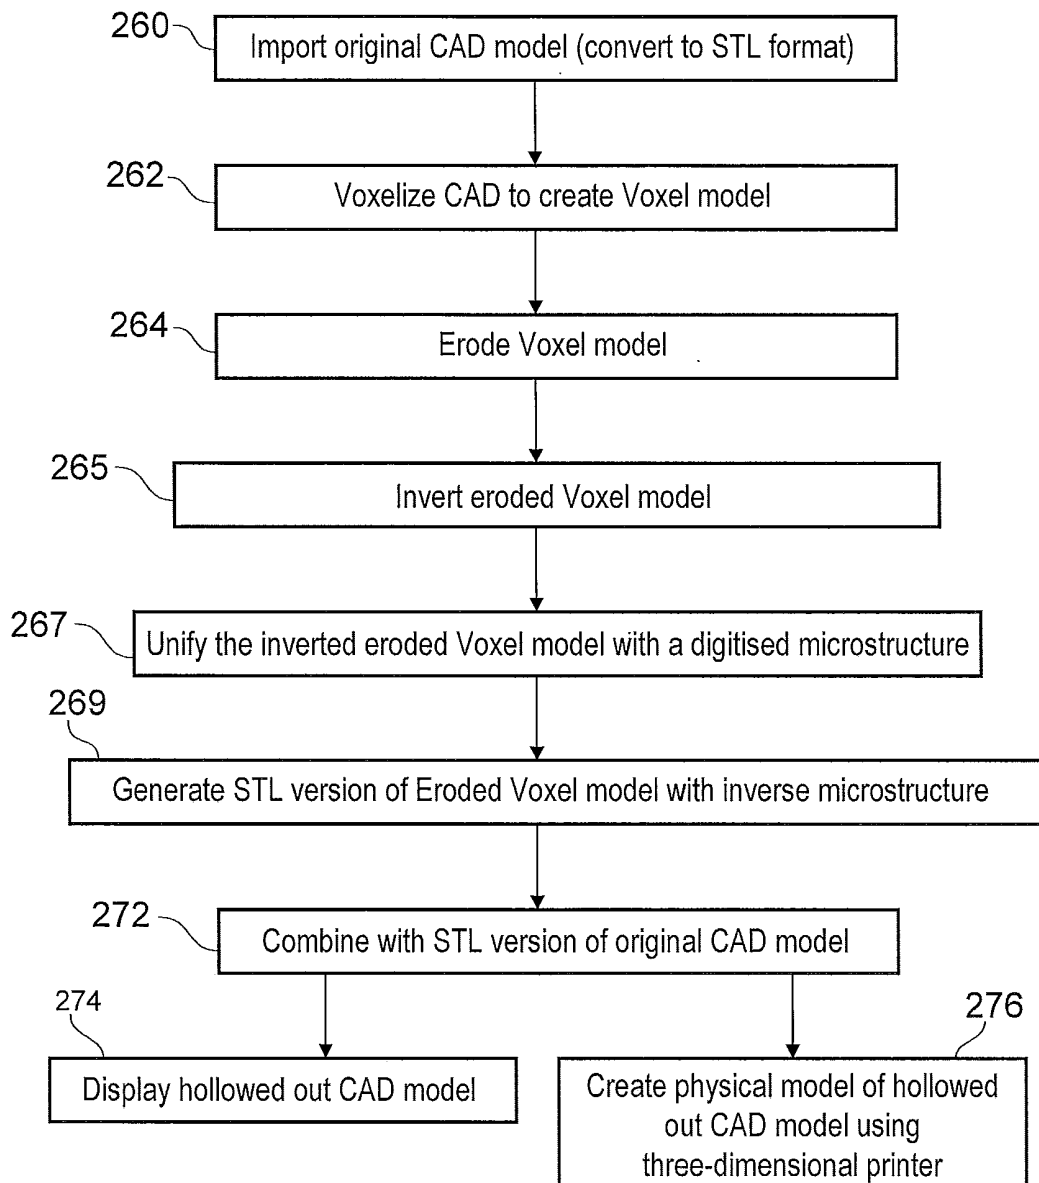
260 Import original CAD model (convert to STL format)

262 Voxelize CAD to create Voxel model

264 Erode Voxel model

265 Invert eroded Voxel model

267 Unify the inverted eroded Voxel model with a digitised microstructure

269 Generate STL version of Eroded Voxel model with inverse microstructure

272 Combine with STL version of original CAD model

274 Display hollowed out CAD model

276 Create physical model of hollowed out CAD model using three-dimensional printer